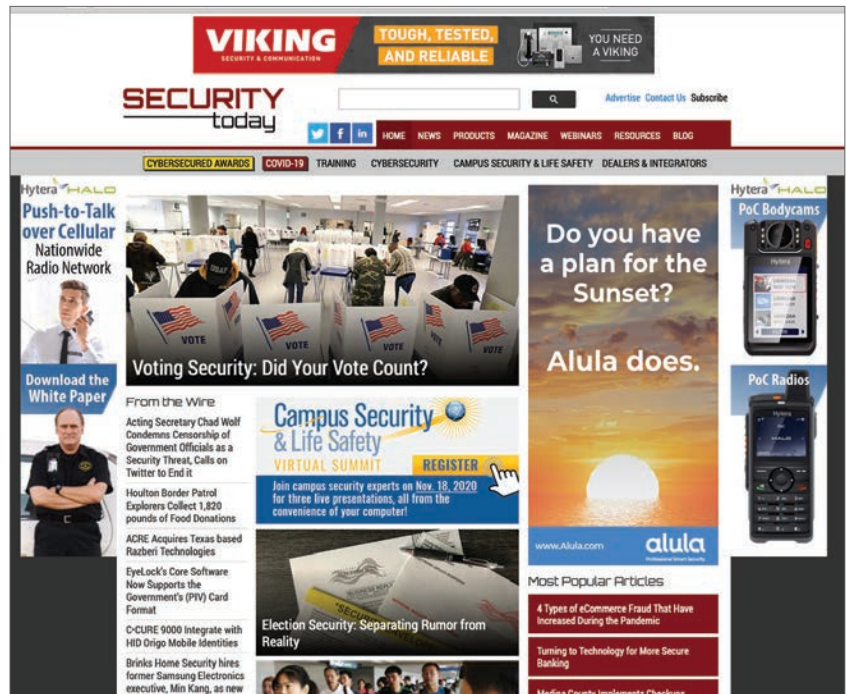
VIKING
SECURITY & COMMUNICATION
TOUGH, TESTED, AND RELIABLE
YOU NEED A VIKING

SECURITY today

Advertise Contact Us Subscribe

HOME NEWS PRODUCTS MAGAZINE WEBINARS RESOURCES BLOG

CYBERSECURED AWARDS COVID-19 TRAINING CYBERSECURITY CAMPUS SECURITY & LIFE SAFETY DEALERS & INTEGRATORS

Hytera HALO
Push-to-Talk over Cellular
Nationwide Radio Network
Download the White Paper

VOTE VOTE VOTE VOTE VOTE VOTE

Voting Security: Did Your Vote Count?

From the Wire

Acting Secretary Chad Wolf Condemns Censorship of Government Officials as a Security Threat, Calls on Twitter to End it

Houlton Border Patrol Explorers Collect 1,820 pounds of Food Donations

ACRE Acquires Texas based Razberi Technologies

EyeLock's Core Software Now Supports the Government's (PIV) Card Format

C•CURE 9000 Integrate with HID Origo Mobile Identities

Brinks Home Security hires former Samsung Electronics executive, Min Kang, as new

Campus Security & Life Safety
VIRTUAL SUMMIT
REGISTER
Join campus security experts on Nov. 18, 2020 for three live presentations, all from the convenience of your computer!

Election Security: Separating Rumor from Reality

Do you have a plan for the Sunset?
Alula does.
www.Alula.com
alula
Professional Smart Security

Most Popular Articles

4 Types of eCommerce Fraud That Have Increased During the Pandemic

Turning to Technology for More Secure Banking

Medina County Implements Checkups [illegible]

Hytera HALO
PoC Bodycams
PoC Radios